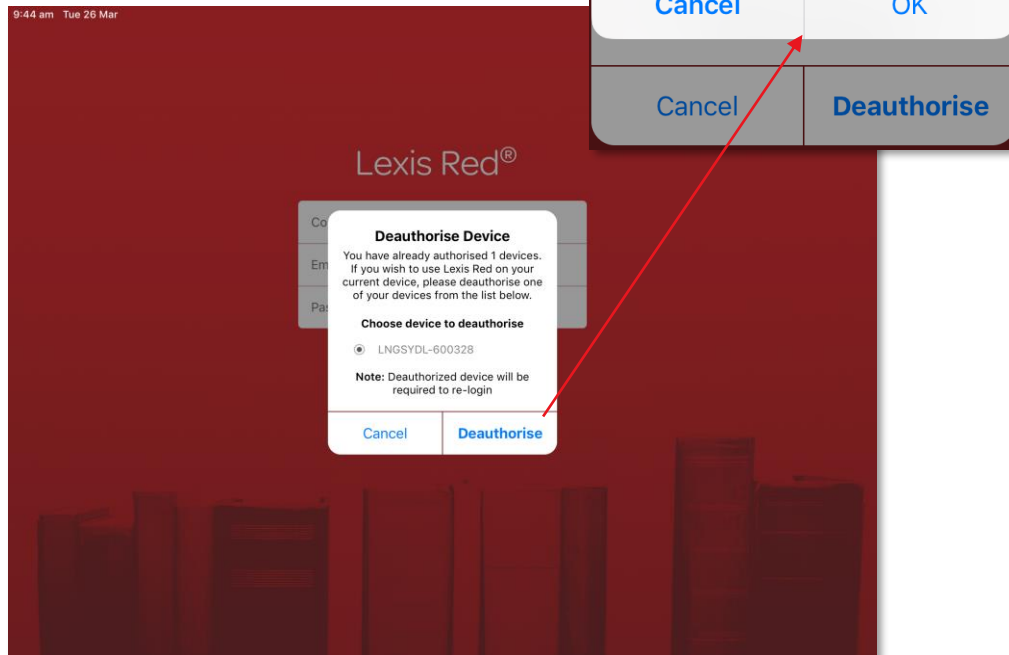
Cancel OK

Cancel Deauthorise

9:44 am Tue 26 Mar

Lexis Red®

Co

Em

Pa

Deauthorise Device

You have already authorised 1 devices. If you wish to use Lexis Red on your current device, please deauthorise one of your devices from the list below.

Choose device to deauthorise

LNGSYDL-600328

Note: Deauthorized device will be required to re-login

Cancel Deauthorise